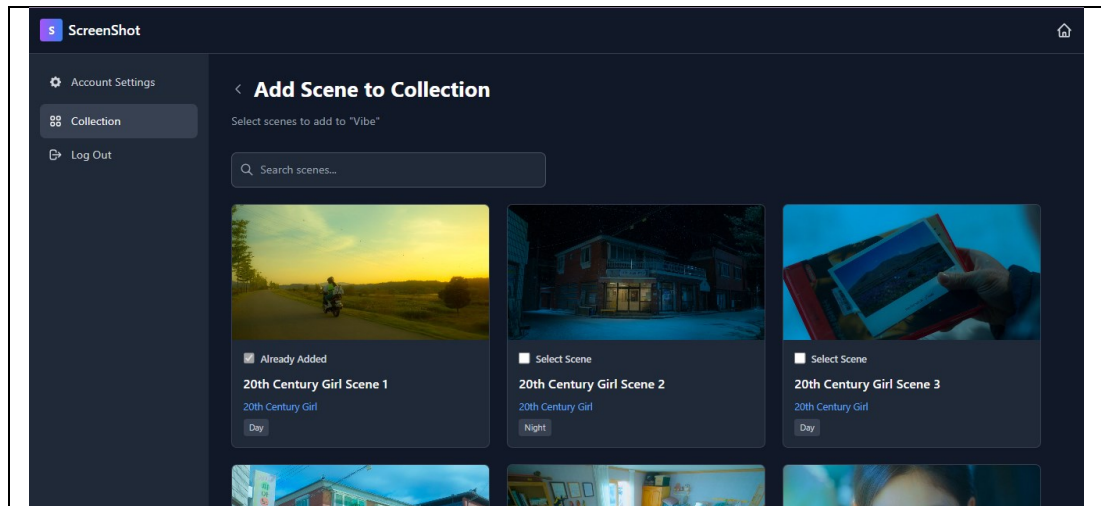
S ScreenShot

Account Settings

Collection

Log Out

Add Scene to Collection

Select scenes to add to "Vibe"

Search scenes...

Already Added

20th Century Girl Scene 1

20th Century Girl

Day

Select Scene

20th Century Girl Scene 2

20th Century Girl

Night

Select Scene

20th Century Girl Scene 3

20th Century Girl

Day